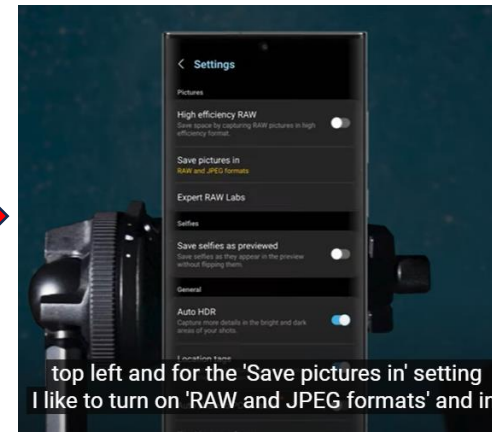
< Settings

Pictures

High efficiency RAW
Save space by capturing RAW pictures in high efficiency format.

Save pictures in
RAW and JPEG formats

Expert RAW Labs

Selfies

Save selfies as previewed
Save selfies as they appear in the preview without flipping them.

General

Auto HDR
Capture more details in the bright and dark areas of your shots.

Location tags

top left and for the 'Save pictures in' setting
I like to turn on 'RAW and JPEG formats' and in